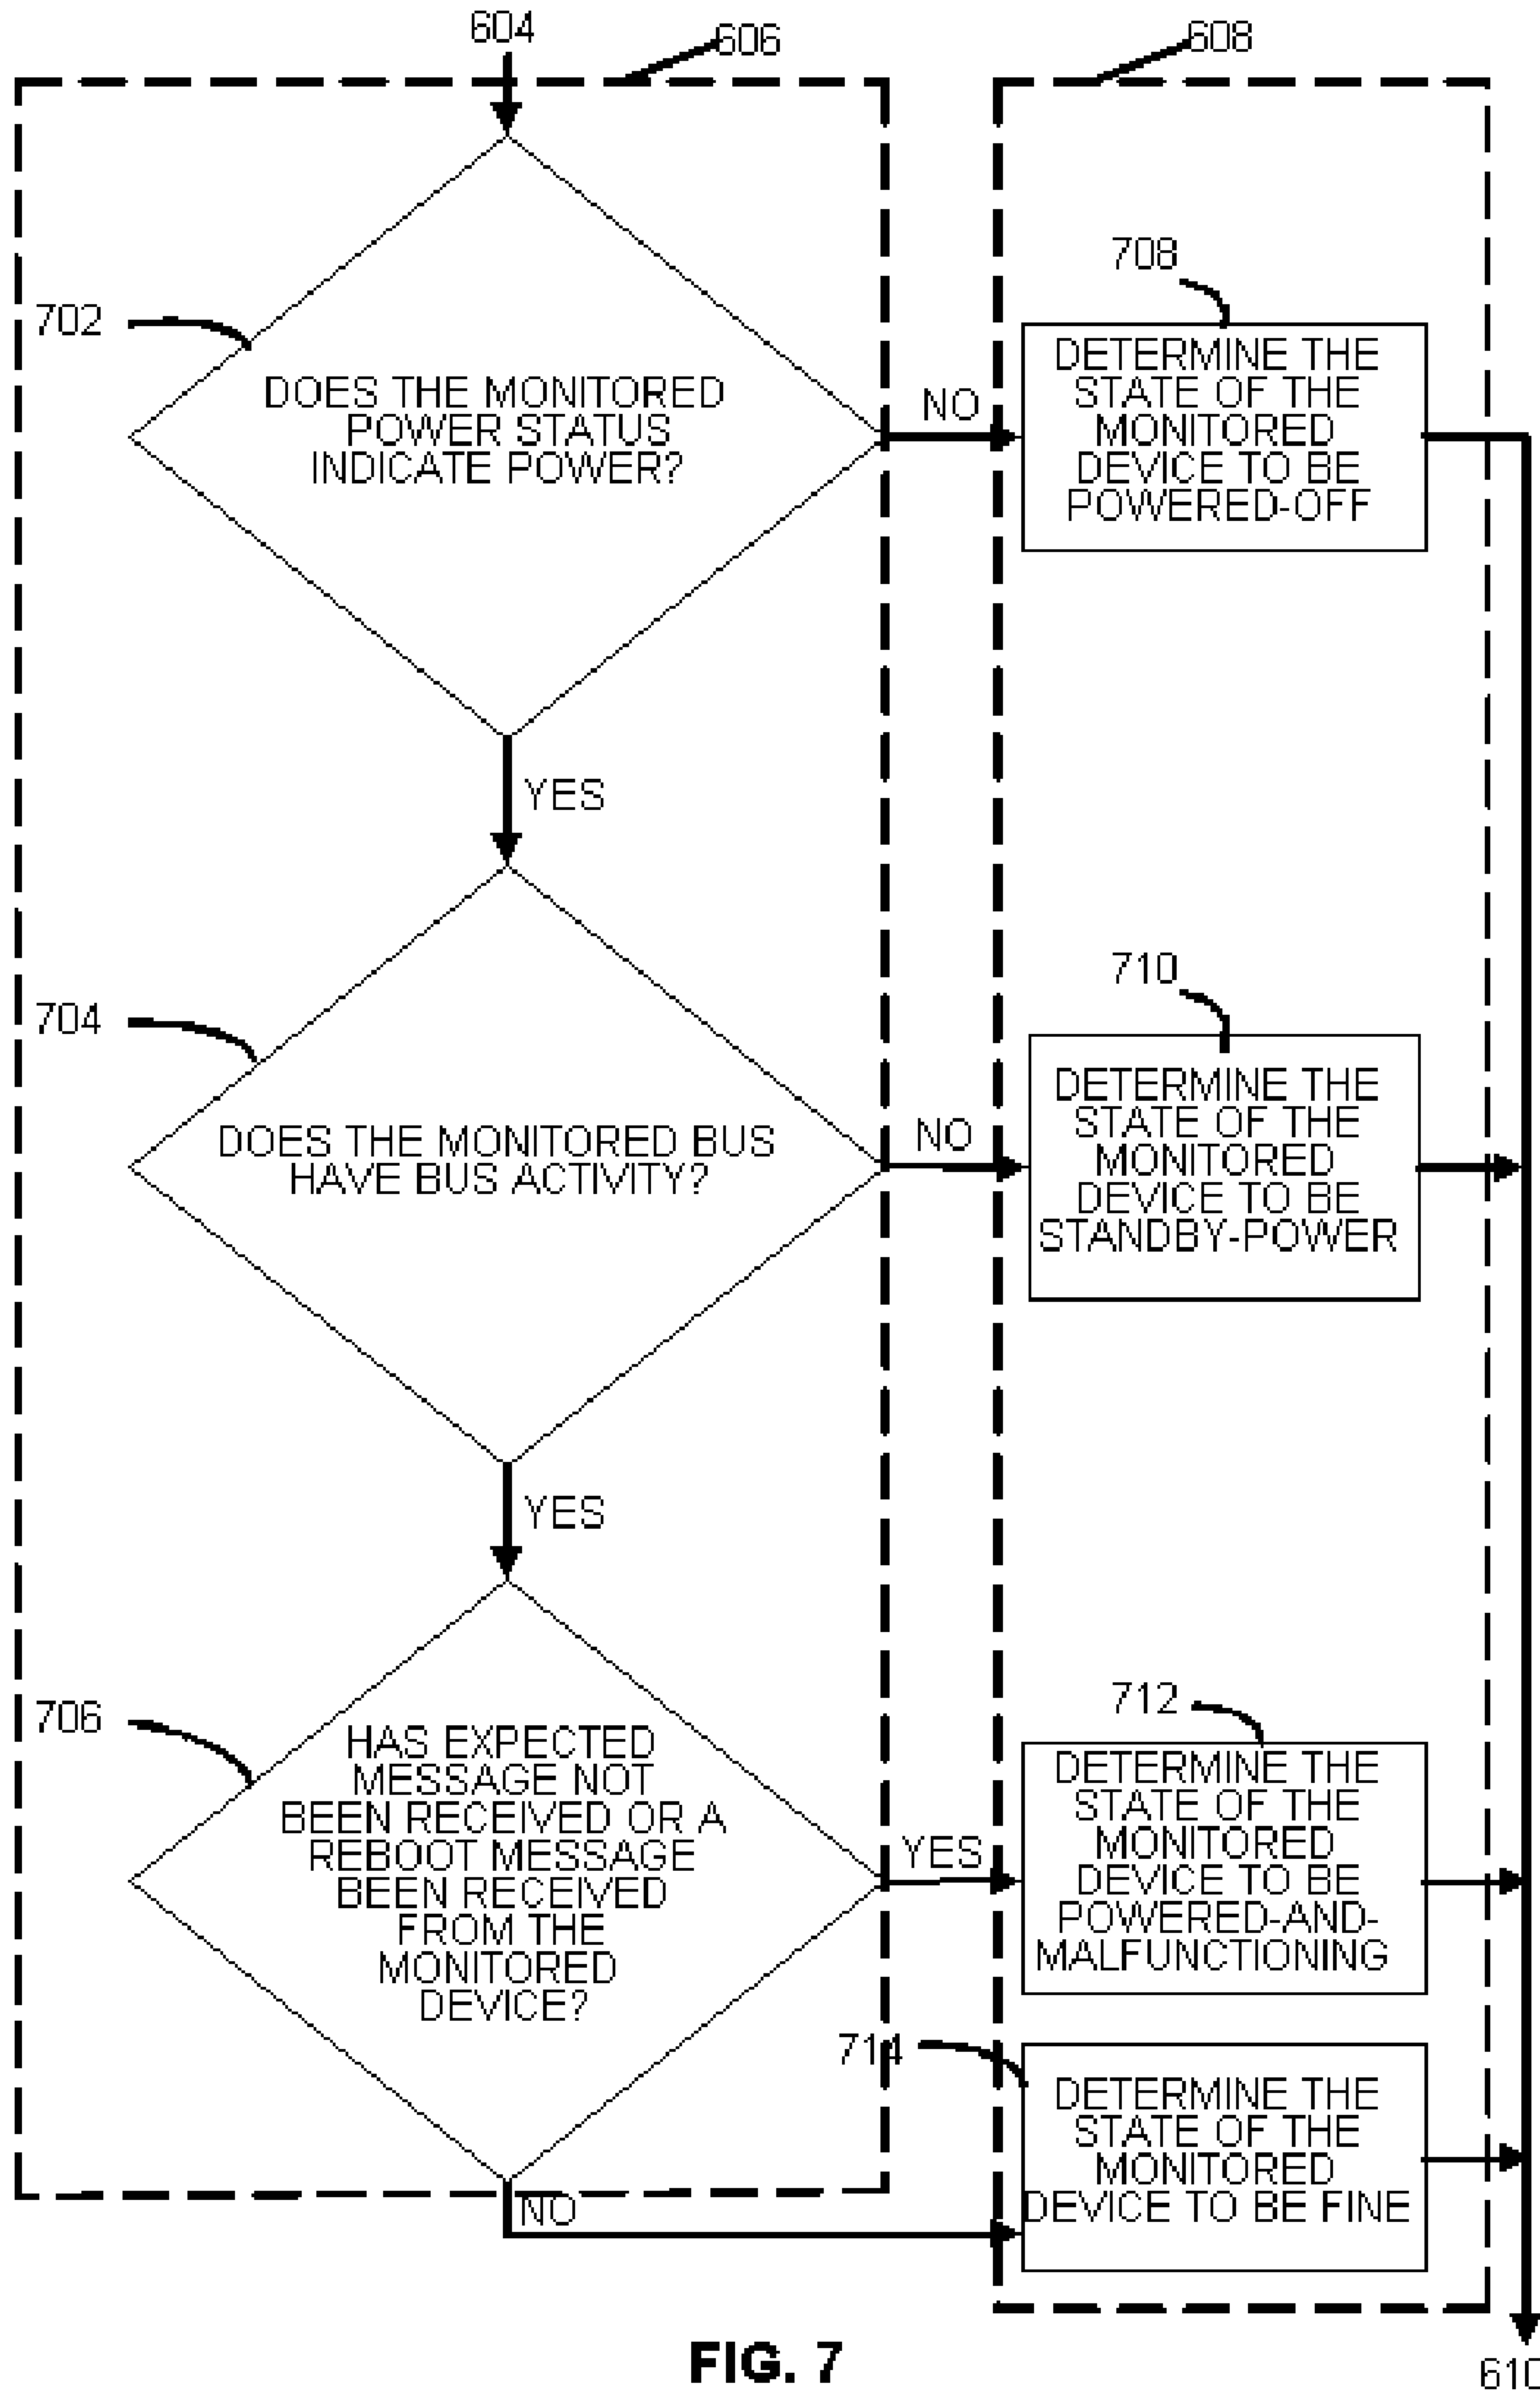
604

606

608

702

DOES THE MONITORED POWER STATUS INDICATE POWER?

NO

708

DETERMINE THE STATE OF THE MONITORED DEVICE TO BE POWERED-OFF

YES

704

DOES THE MONITORED BUS HAVE BUS ACTIVITY?

NO

710

DETERMINE THE STATE OF THE MONITORED DEVICE TO BE STANDBY-POWER

YES

706

HAS EXPECTED MESSAGE NOT BEEN RECEIVED OR A REBOOT MESSAGE BEEN RECEIVED FROM THE MONITORED DEVICE?

YES

712

DETERMINE THE STATE OF THE MONITORED DEVICE TO BE POWERED-AND-MALFUNCTIONING

714

DETERMINE THE STATE OF THE MONITORED DEVICE TO BE FINE

NO

FIG. 7

610